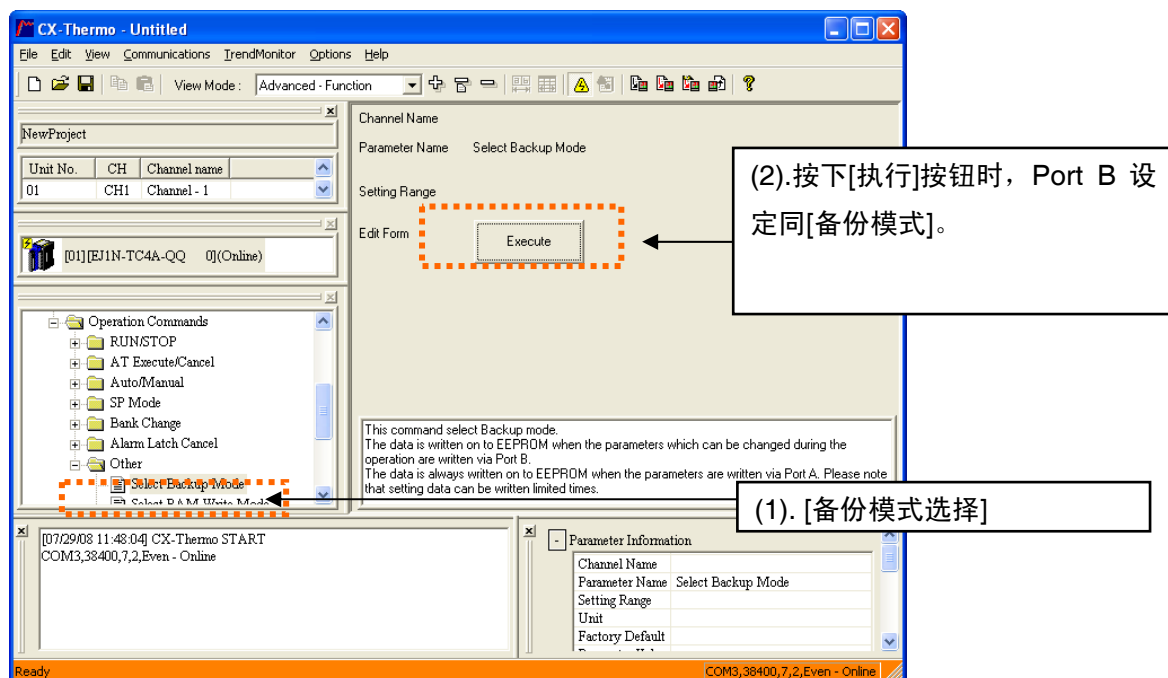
CX-Thermo - Untitled

File Edit View Communications TrendMonitor Options Help

View Mode : Advanced - Function

NewProject

| Unit No. | CH | Channel name |
|---|---|---|
| 01 | CH1 | Channel - 1 |

[01][EJ1N-TC4A-QQ 0](Online)

Operation Commands
RUN/STOP
AT Execute/Cancel
Auto/Manual
SP Mode
Bank Change
Alarm Latch Cancel
Other
Select Backup Mode
Select RAM Write Mode

Channel Name

Parameter Name Select Backup Mode

Setting Range

Edit Form

Execute

(2).按下[执行]按钮时，Port B 设定同[备份模式]。

This command select Backup mode.
The data is written on to EEPROM when the parameters which can be changed during the operation are written via Port B.
The data is always written on to EEPROM when the parameters are written via Port A. Please note that setting data can be written limited times.

(1). [备份模式选择]

[07/29/08 11:48:04] CX-Thermo START
COM3,38400,7,2,Even - Online

Parameter Information

| Channel Name | |
|---|---|
| Parameter Name | Select Backup Mode |
| Setting Range | |
| Unit | |
| Factory Default | |
| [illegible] | |

Ready

COM3,38400,7,2,Even - Online